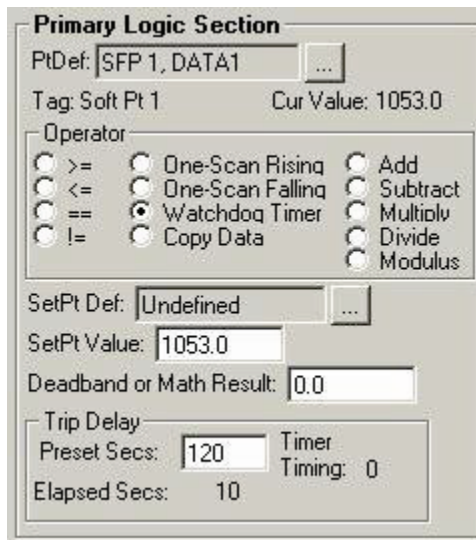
Primary Logic Section

PtDef: SFP 1, DATA1 ...

Tag: Soft Pt 1 Cur Value: 1053.0

Operator

>=
<=
==
!=

One-Scan Rising
One-Scan Falling
Watchdog Timer
Copy Data

Add
Subtract
Multiply
Divide
Modulus

SetPt Def: Undefined ...

SetPt Value: 1053.0

Deadband or Math Result: 0.0

Trip Delay

Preset Secs: 120

Timer Timing: 0

Elapsed Secs: 10